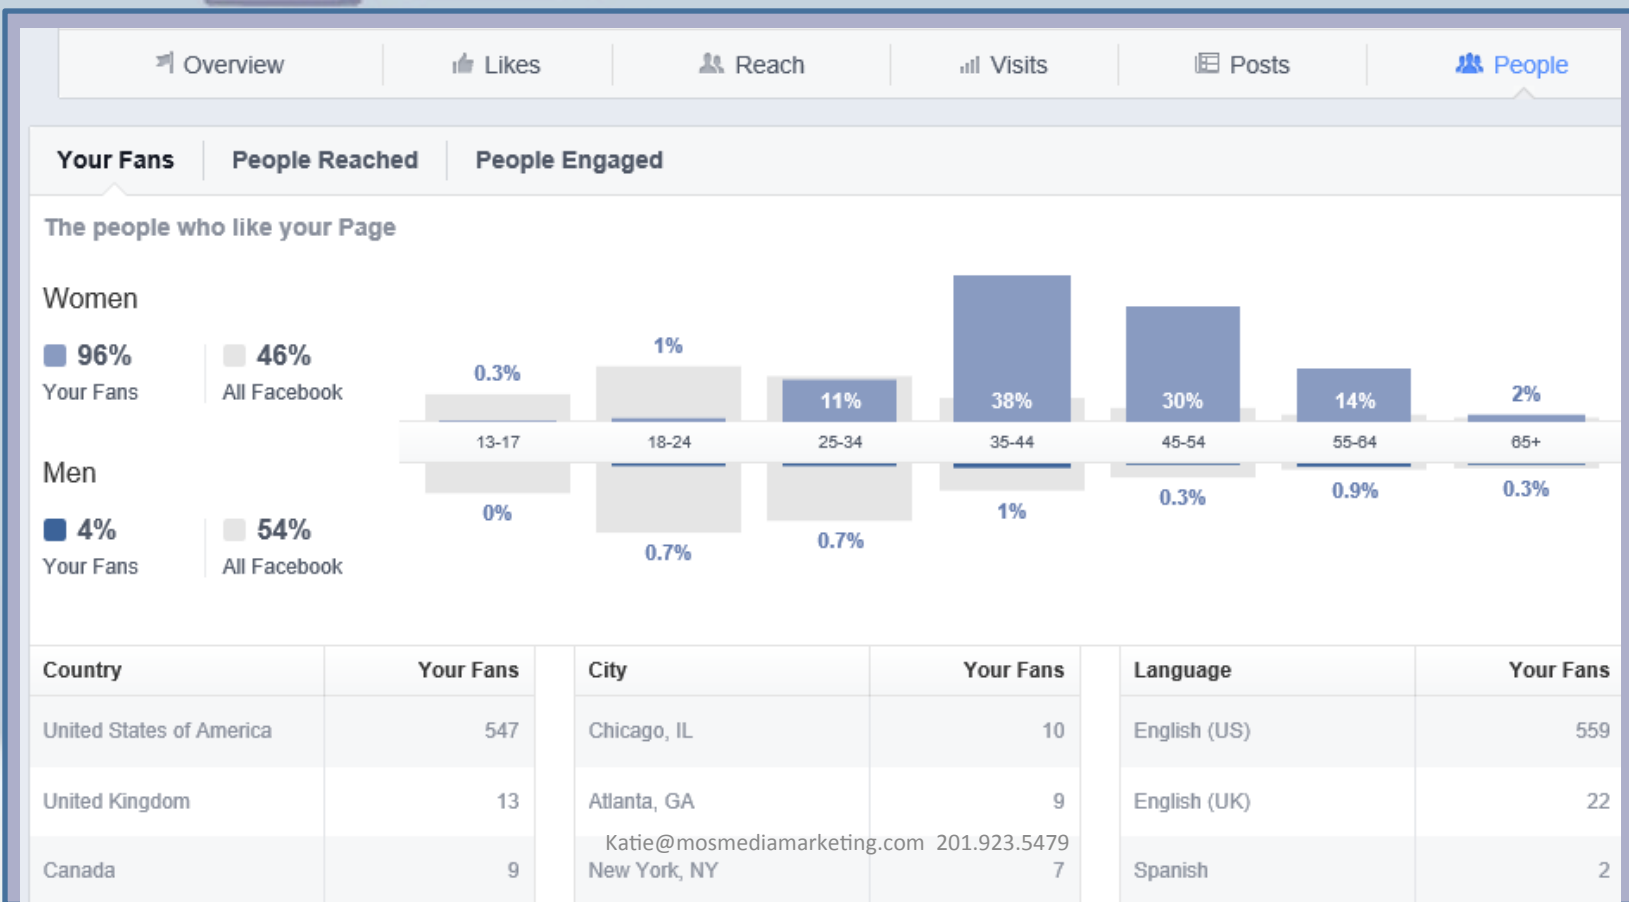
Overview | Likes | Reach | Visits | Posts | People

Your Fans | People Reached | People Engaged

The people who like your Page

Women

96% Your Fans

46% All Facebook

Men

4% Your Fans

54% All Facebook

0.3% 1% 11% 38% 30% 14% 2%

13-17 18-24 25-34 35-44 45-54 55-64 65+

0% 0.7% 0.7% 1% 0.3% 0.9% 0.3%

| Country | Your Fans |
|---|---|
| United States of America | 547 |
| United Kingdom | 13 |
| Canada | 9 |

| City | Your Fans |
|---|---|
| Chicago, IL | 10 |
| Atlanta, GA | 9 |
| New York, NY | 7 |

| Language | Your Fans |
|---|---|
| English (US) | 559 |
| English (UK) | 22 |
| Spanish | 2 |

Katie@mosmediamarketing.com 201.923.5479